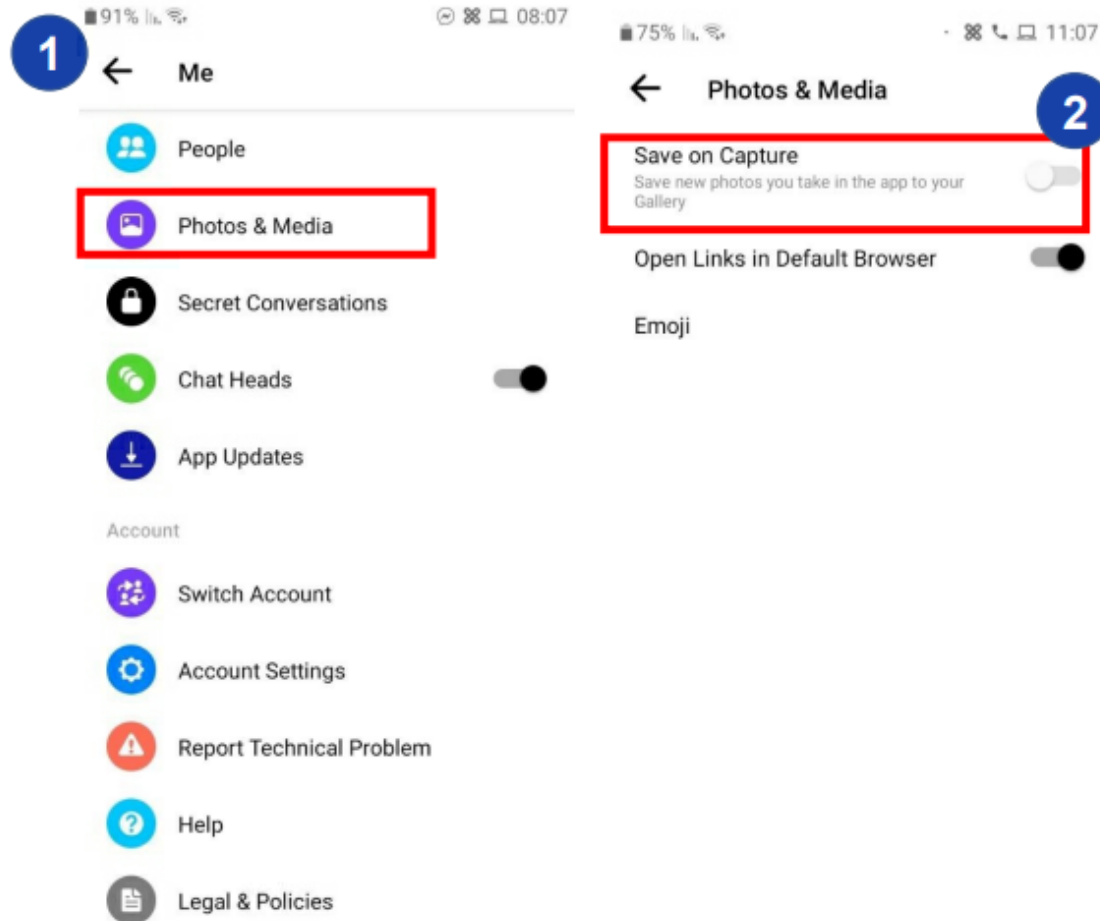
91% 08:07

1

Me

People

Photos & Media

Secret Conversations

Chat Heads

App Updates

Account

Switch Account

Account Settings

Report Technical Problem

Help

Legal & Policies

75% 11:07

Photos & Media

2

Save on Capture

Save new photos you take in the app to your Gallery

Open Links in Default Browser

Emoji